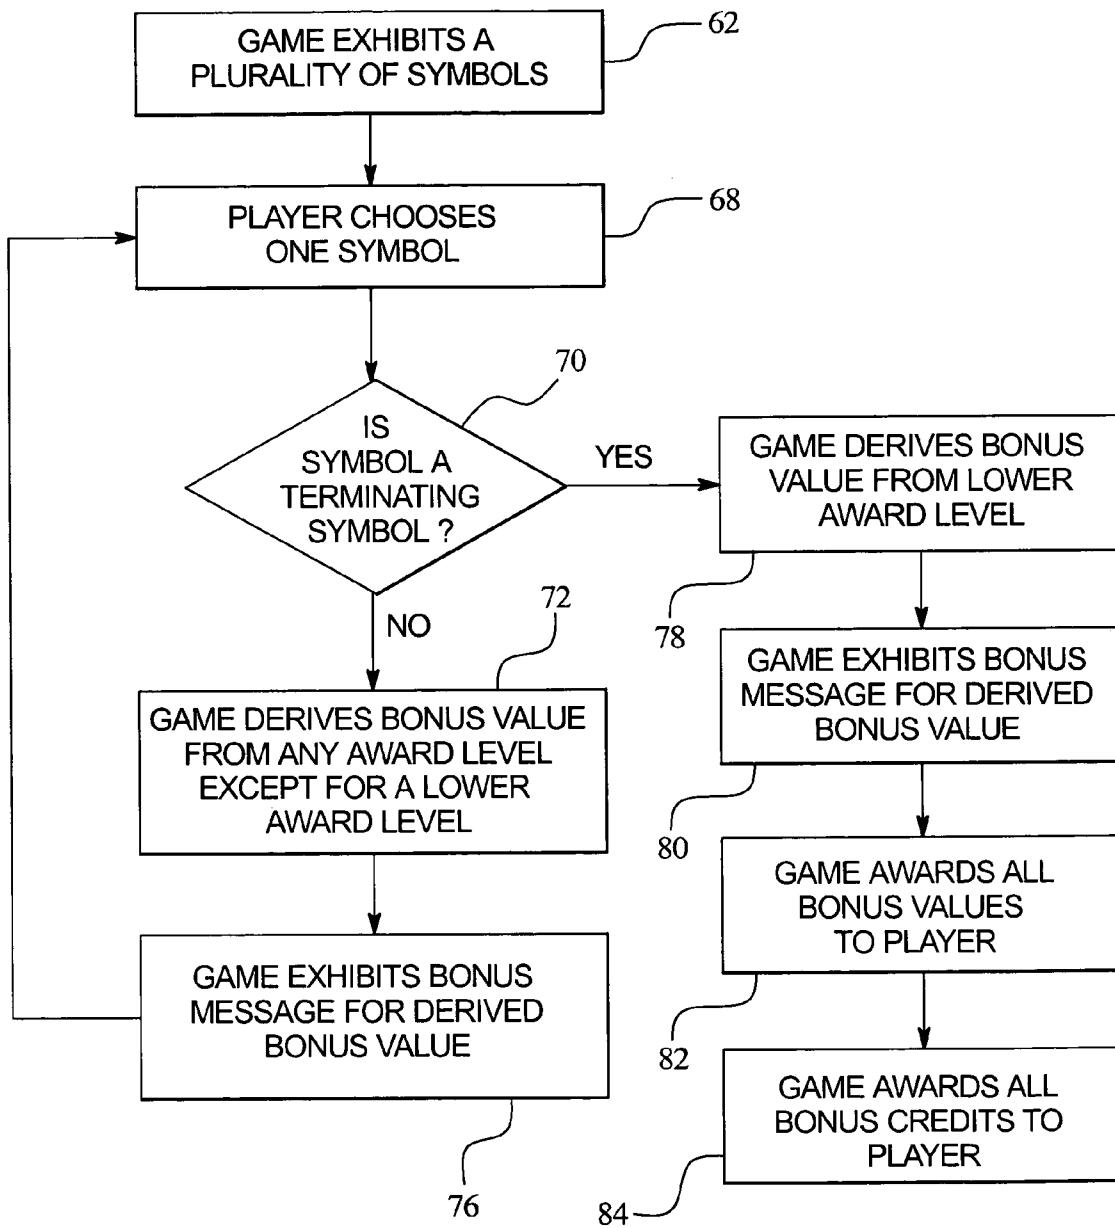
GAME EXHIBITS A PLURALITY OF SYMBOLS

62

PLAYER CHOOSES ONE SYMBOL

68

70

IS SYMBOL A TERMINATING SYMBOL ?

YES

GAME DERIVES BONUS VALUE FROM LOWER AWARD LEVEL

78

NO

72

GAME DERIVES BONUS VALUE FROM ANY AWARD LEVEL EXCEPT FOR A LOWER AWARD LEVEL

GAME EXHIBITS BONUS MESSAGE FOR DERIVED BONUS VALUE

80

GAME AWARDS ALL BONUS VALUES TO PLAYER

82

GAME EXHIBITS BONUS MESSAGE FOR DERIVED BONUS VALUE

76

GAME AWARDS ALL BONUS CREDITS TO PLAYER

84